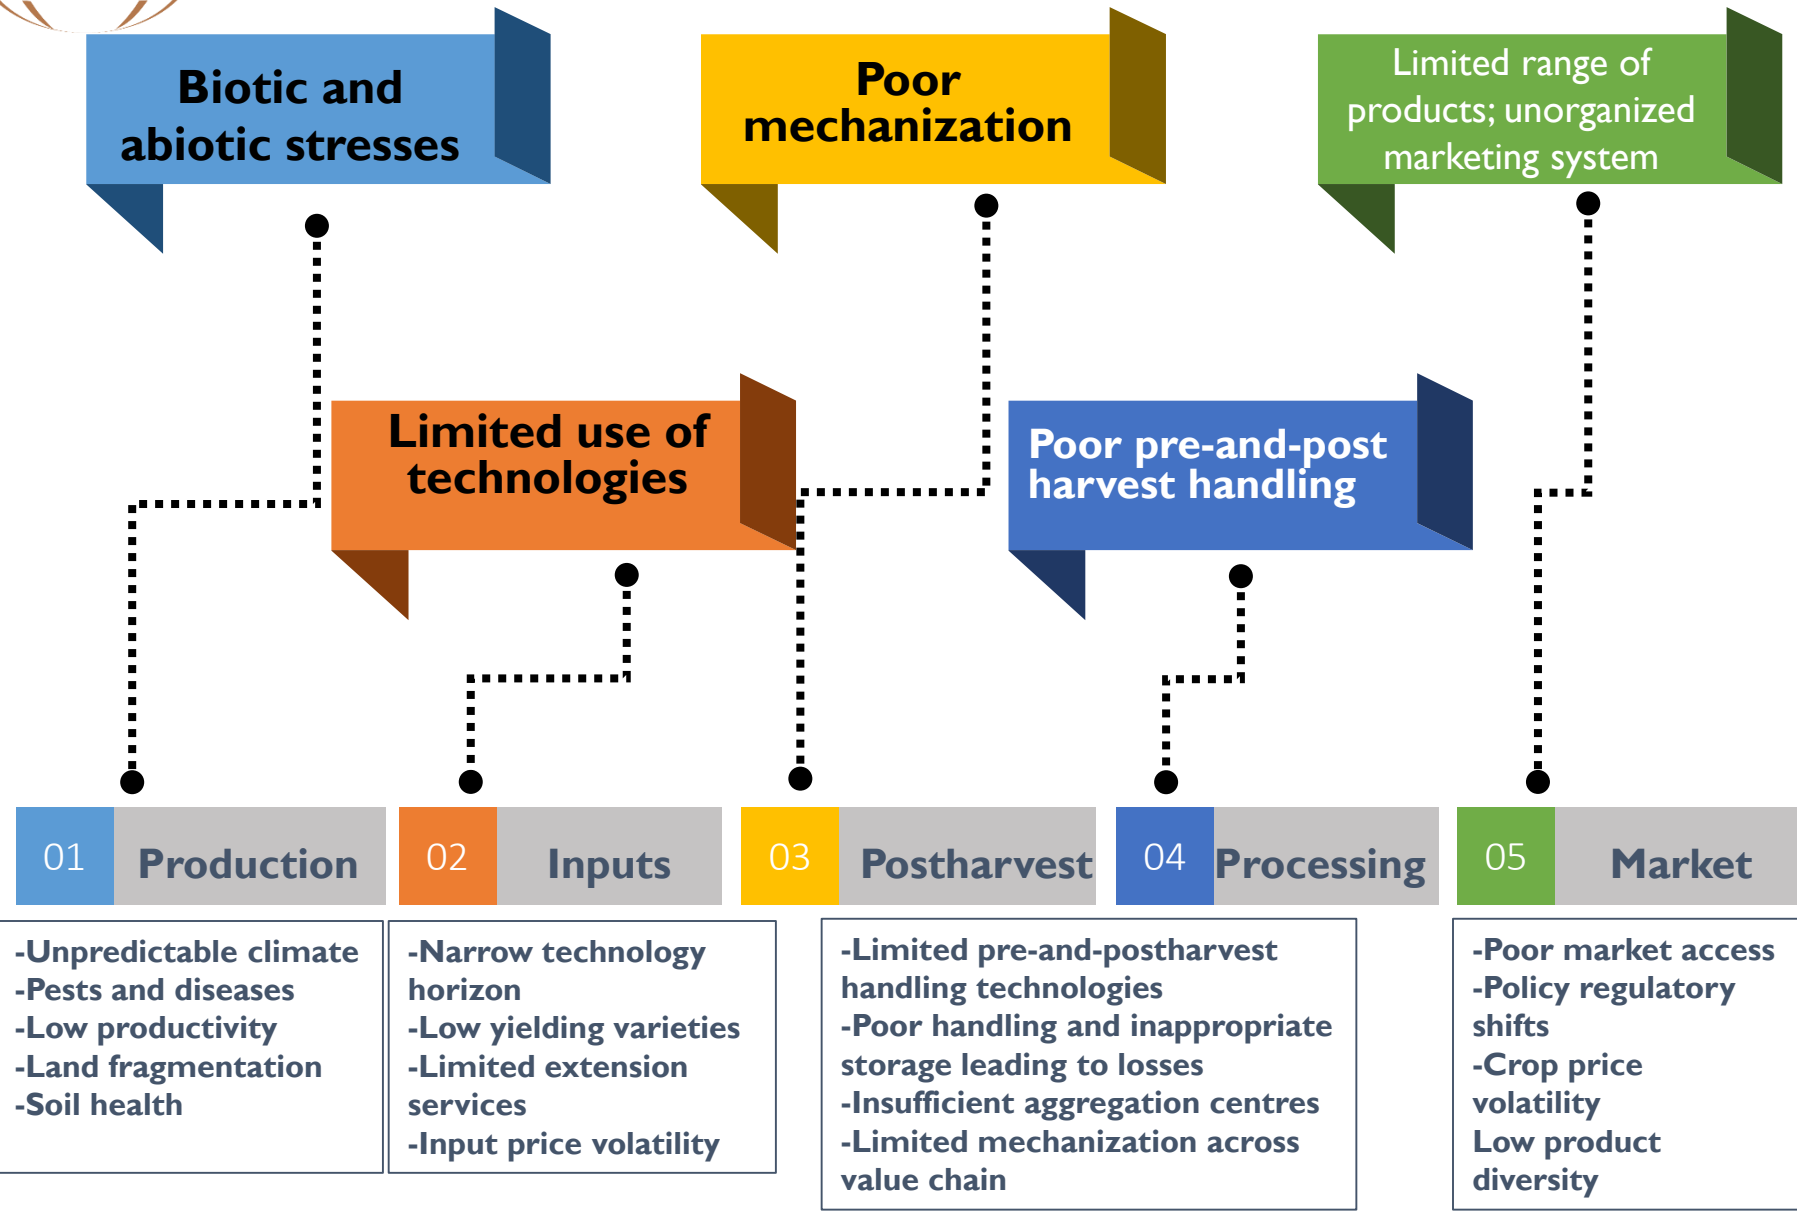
Biotic and abiotic stresses

Poor mechanization

Limited range of products; unorganized marketing system

Limited use of technologies

Poor pre-and-post harvest handling

01 Production

02 Inputs

03 Postharvest

04 Processing

05 Market

-Unpredictable climate
-Pests and diseases
-Low productivity
-Land fragmentation
-Soil health

-Narrow technology horizon
-Low yielding varieties
-Limited extension services
-Input price volatility

-Limited pre-and-postharvest handling technologies
-Poor handling and inappropriate storage leading to losses
-Insufficient aggregation centres
-Limited mechanization across value chain

-Poor market access
-Policy regulatory shifts
-Crop price volatility
Low product diversity